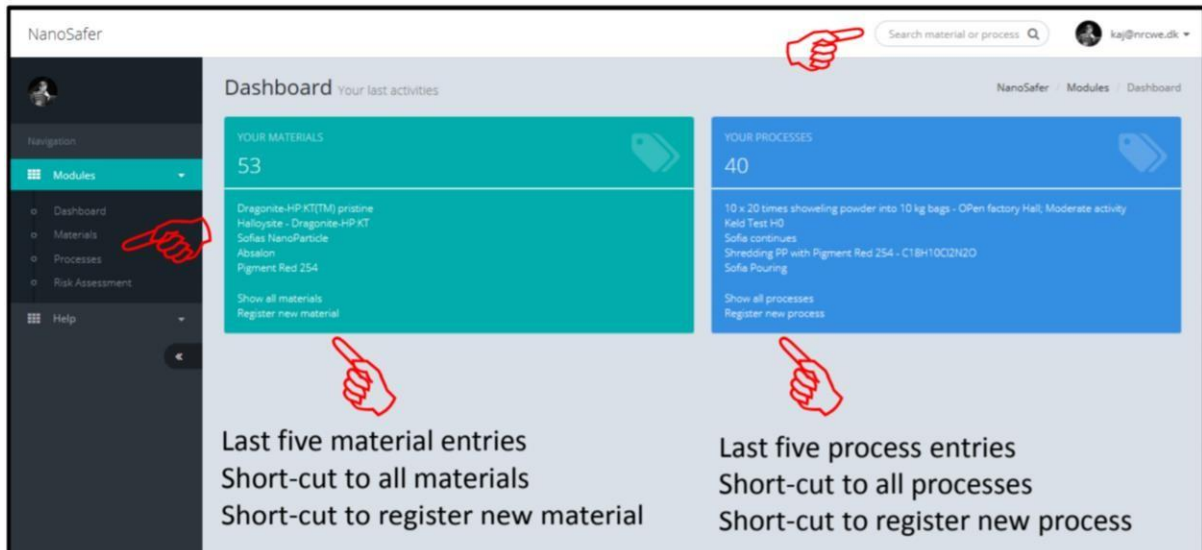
NanoSafer

Search material or process

kaj@nrcwe.dk

Navigation

Modules

Dashboard
Materials
Processes
Risk Assessment

Help

«

Dashboard Your last activities

NanoSafer / Modules / Dashboard

YOUR MATERIALS

53

Dragonite-HP.KT(TM) pristine
Halloysite - Dragonite-HP.KT
Sofias NanoParticle
Absalon
Pigment Red 254

Show all materials
Register new material

YOUR PROCESSES

40

10 x 20 times showeling powder into 10 kg bags - OPen factory Hall; Moderate activity
Keld Test H0
Sofia continues
Shredding PP with Pigment Red 254 - C18H10Cl2N2O
Sofia Pouring

Show all processes
Register new process

Last five material entries
Short-cut to all materials
Short-cut to register new material

Last five process entries
Short-cut to all processes
Short-cut to register new process